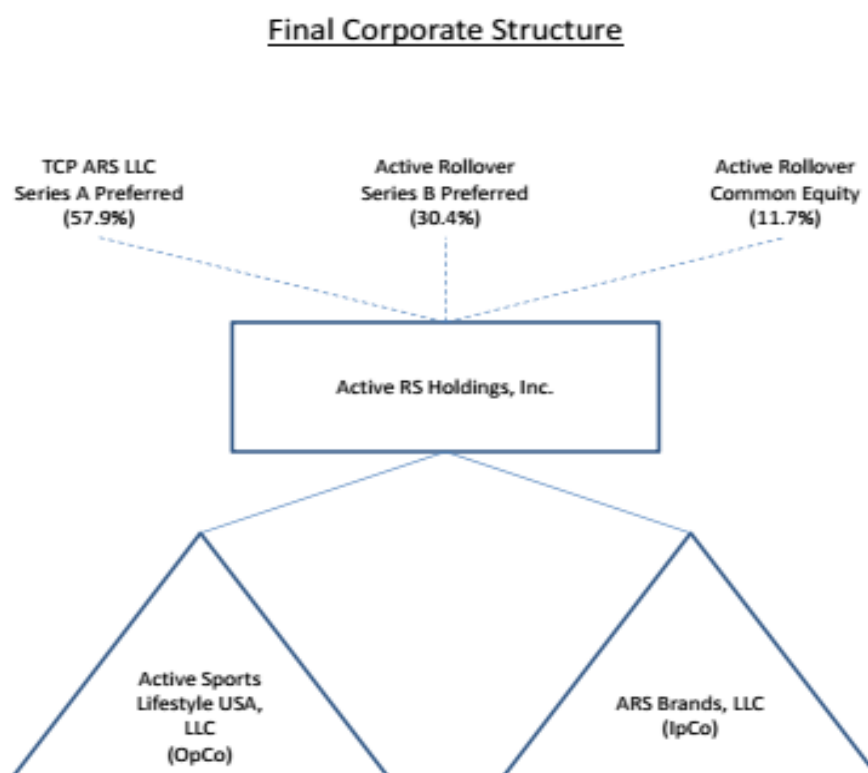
Final Corporate Structure

TCP ARS LLC
Series A Preferred
(57.9%)

Active Rollover
Series B Preferred
(30.4%)

Active Rollover
Common Equity
(11.7%)

Active RS Holdings, Inc.

Active Sports
Lifestyle USA,
LLC
(OpCo)

ARS Brands, LLC
(IpCo)